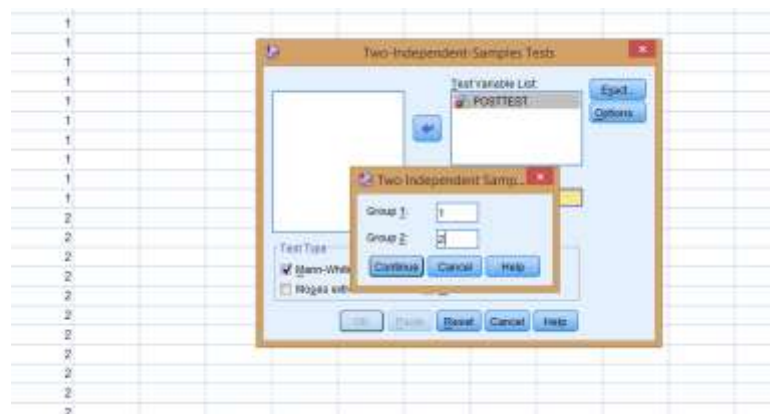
1
1
1
1
1
1
1
1
1
1
2
2
2
2
2
2
2
2
2
2
2

Two-Independent-Samples Tests

Test Variable List:
POSTTEST

Exact...
Options...

Two Independent Samp...

Group 1: 1
Group 2: 2

Continue Cancel Help

Test Type
Mann-Whit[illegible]
Moses extr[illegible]

OK Paste Reset Cancel Help